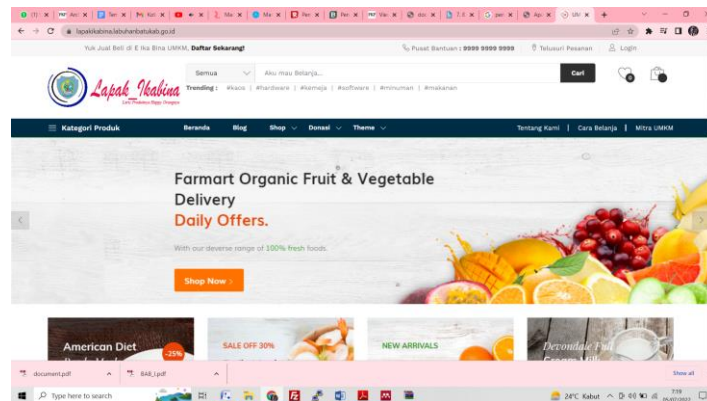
lapakikabina.labuhanbatukab.go.id

Yuk Jual Beli di E Ika Bina UMKM, Daftar Sekarang!

Pusat Bantuan : 9999 9999 9999 | Telusuri Pesanan | Login

Lapak Ikabina
Cari Produktus Biggy Gengges

Semua | Aku mau Belanja... | Cari

Trending : #kaos | #hardware | #kemeja | #software | #minuman | #makanan

Kategori Produk | Beranda | Blog | Shop | Donasi | Theme | Tentang Kami | Cara Belanja | Mitra UMKM

Farmart Organic Fruit & Vegetable Delivery
Daily Offers.

With our deverse range of 100% fresh foods.

Shop Now >

American Diet
-25%
SALE OFF 30%
NEW ARRIVALS
Devondale Full Cream Milk

document.pdf
848_1.pdf
Show all

Type here to search

24°C Kabut
7:19